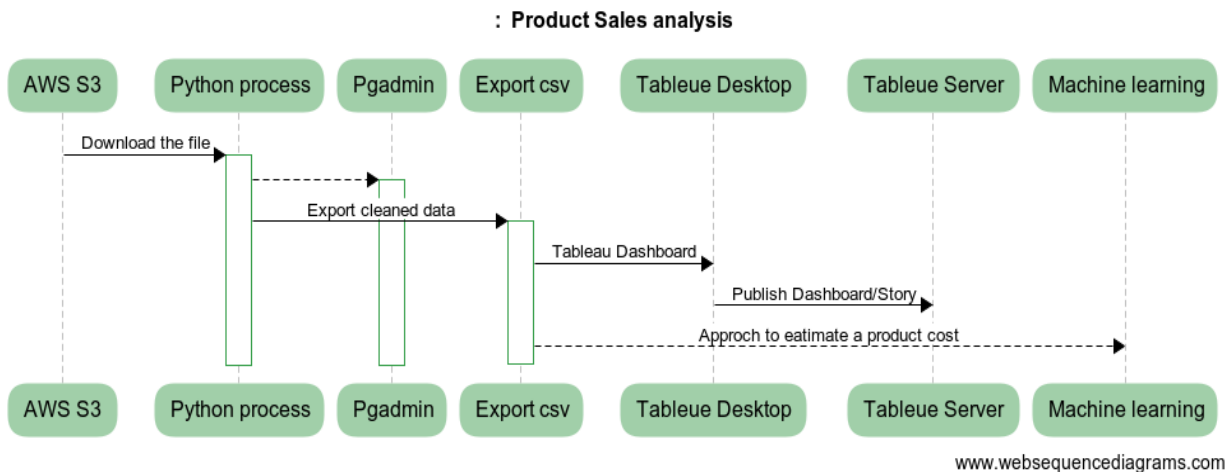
: Product Sales analysis

AWS S3
Python process
Pgadmin
Export csv
Tableue Desktop
Tableue Server
Machine learning

Download the file

Export cleaned data

Tableau Dashboard

Publish Dashboard/Story

Approch to eatimate a product cost

AWS S3
Python process
Pgadmin
Export csv
Tableue Desktop
Tableue Server
Machine learning

www.websequencediagrams.com